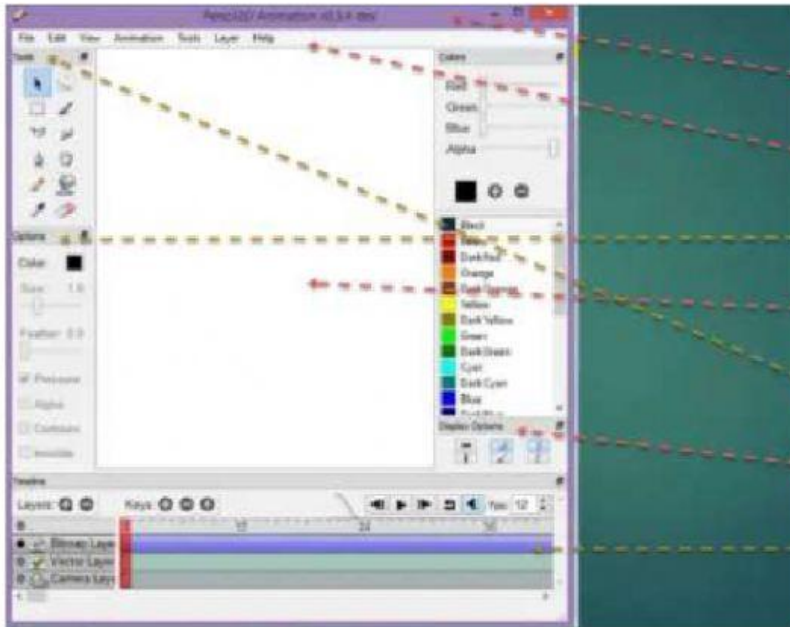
Pencil2D Animation v0.5.4 dev

File Edit View Animation Tools Layer Help

Tools

Colors

Red

Green

Blue

Alpha

Black

Red

Dark Red

Orange

Dark Orange

Yellow

Dark Yellow

Green

Dark Green

Cyan

Dark Cyan

Blue

Options

Color

Size 1.0

Feather 0.0

Pressure

Alpha

Contours

Invisible

Display Options

Timeline

Layers:

Keys:

Fps: 12

12

24

36

Bitmap Layer

Vector Layer

Camera Layer